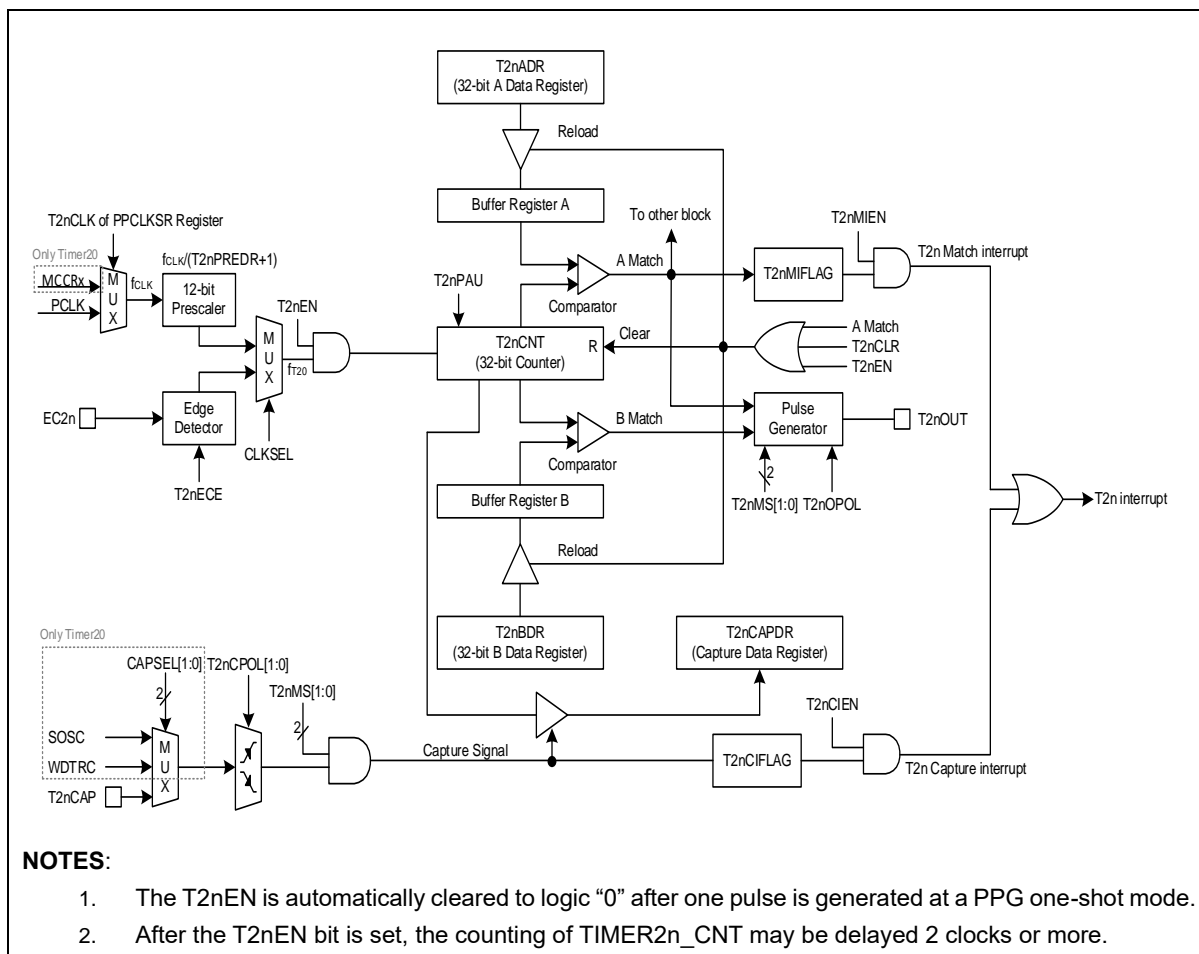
T2nADR
(32-bit A Data Register)

Reload

Buffer Register A

To other block

T2nMIEN

T2nCLK of PPCLKSR Register

Only Timer20

$f_{CLK}$/(T2nPREDR+1)

T2n Match interrupt

MCCRx

M
U
X

$f_{CLK}$

12-bit Prescaler

A Match

PCLK

T2nPAU

T2nMIFLAG

T2nEN

Comparator

M
U
X

T2nCNT
(32-bit Counter)

R

Clear

A Match

T2nCLR

T2nEN

$f_{T20}$

EC2n

Edge Detector

Pulse Generator

T2nOUT

B Match

CLKSEL

Comparator

2

T2nECE

T2nMS[1:0]

T2nOPOL

T2n interrupt

Buffer Register B

Reload

T2nBDR
(32-bit B Data Register)

T2nCAPDR
(Capture Data Register)

Only Timer20

CAPSEL[1:0]

T2nCPOL[1:0]

T2nMS[1:0]

2

T2nCIEN

2

SOSC

M
U
X

Capture Signal

WDTRC

T2nCIFLAG

T2nCAP

T2n Capture interrupt

NOTES:

1. The T2nEN is automatically cleared to logic “0” after one pulse is generated at a PPG one-shot mode.

2. After the T2nEN bit is set, the counting of TIMER2n_CNT may be delayed 2 clocks or more.